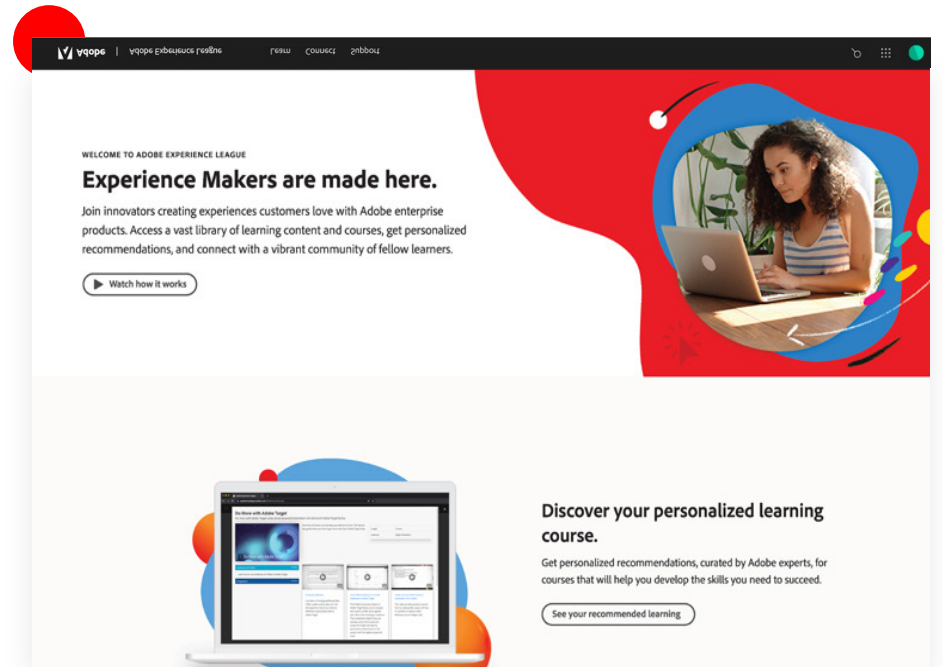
Adobe | Adobe Experience League Learn Connect Support

WELCOME TO ADOBE EXPERIENCE LEAGUE

Experience Makers are made here.

Join innovators creating experiences customers love with Adobe enterprise products. Access a vast library of learning content and courses, get personalized recommendations, and connect with a vibrant community of fellow learners.

Watch how it works

Do More with Adobe Target

Discover your personalized learning course.

Get personalized recommendations, curated by Adobe experts, for courses that will help you develop the skills you need to succeed.

See your recommended learning